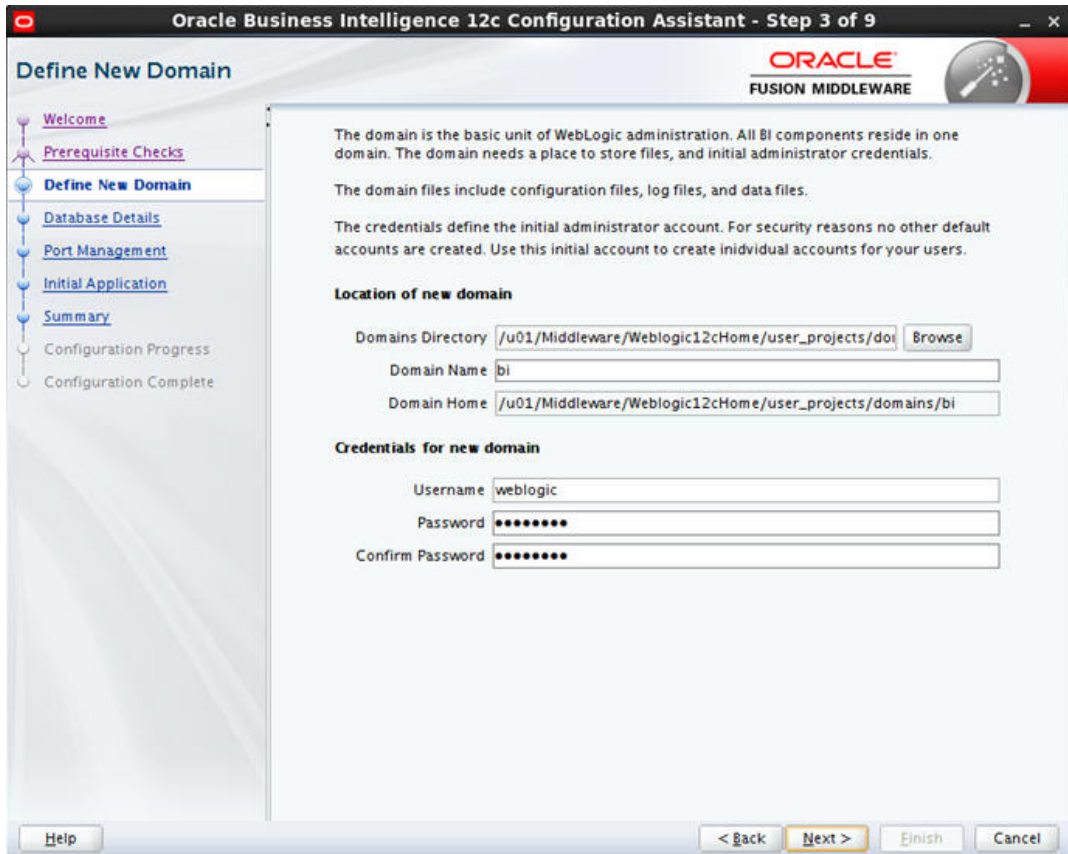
Oracle Business Intelligence 12c Configuration Assistant - Step 3 of 9

Define New Domain

ORACLE
FUSION MIDDLEWARE

Welcome
Prerequisite Checks
Define New Domain
Database Details
Port Management
Initial Application
Summary
Configuration Progress
Configuration Complete

The domain is the basic unit of WebLogic administration. All BI components reside in one domain. The domain needs a place to store files, and initial administrator credentials.

The domain files include configuration files, log files, and data files.

The credentials define the initial administrator account. For security reasons no other default accounts are created. Use this initial account to create inidvidual accounts for your users.

Location of new domain

Domains Directory /u01/Middleware/Weblogic12cHome/user_projects/do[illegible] Browse
Domain Name bi
Domain Home /u01/Middleware/Weblogic12cHome/user_projects/domains/bi

Credentials for new domain

Username weblogic
Password •••••••••
Confirm Password •••••••••

Help
< Back
Next >
Finish
Cancel